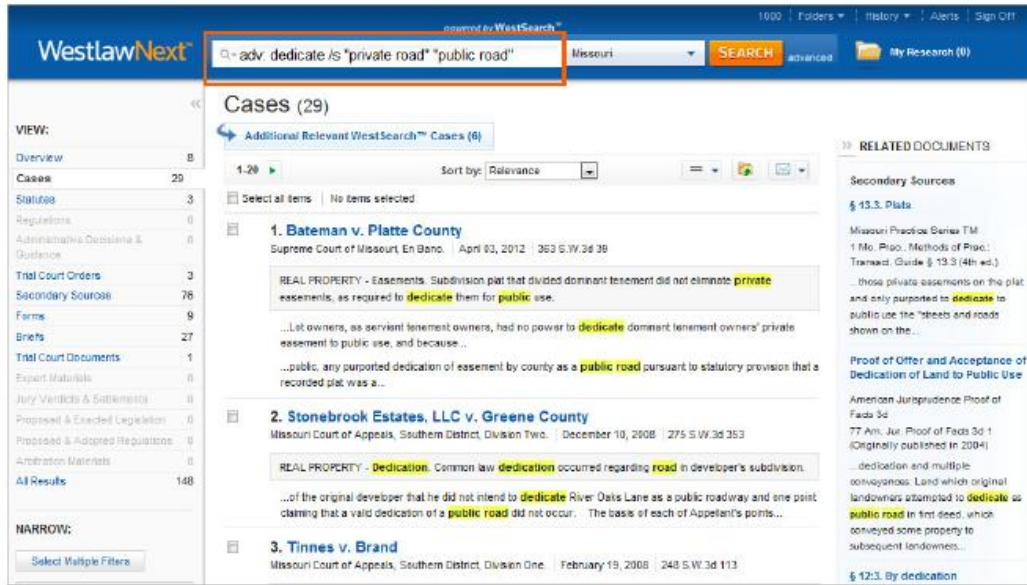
powered by WestSearch™

1000 | Folders ▾ | History ▾ | Alerts | Sign Off

WestlawNext™

adv: dedicate /s "private road" "public road"

Missouri

SEARCH advanced

My Research (0)

VIEW:

| | |
|---|---|
| Overview | 8 |
| Cases | 29 |
| Statutes | 3 |
| Regulations | 0 |
| Administrative Decisions & Guidance | 0 |
| Trial Court Orders | 3 |
| Secondary Sources | 78 |
| Forms | 9 |
| Briefs | 27 |
| Trial Court Documents | 1 |
| Expert Materials | 0 |
| Jury Verdicts & Settlements | 0 |
| Proposed & Enacted Legislation | 0 |
| Proposed & Adopted Regulations | 0 |
| Arbitration Materials | 0 |
| All Results | 148 |

NARROW:

Select Multiple Filters

Cases (29)

Additional Relevant WestSearch™ Cases (6)

1-20 ▸

Sort by: Relevance

Select all items | No items selected

1. Bateman v. Platte County
Supreme Court of Missouri, En Banc. | April 03, 2012 | 363 S.W.3d 39

REAL PROPERTY - Easements. Subdivision plat that divided dominant tenement did not eliminate private easements, as required to dedicate them for public use.

...Lot owners, as servient tenement owners, had no power to dedicate dominant tenement owners' private easement to public use, and because...

...public, any purported dedication of easement by county as a public road pursuant to statutory provision that a recorded plat was a...

2. Stonebrook Estates, LLC v. Greene County
Missouri Court of Appeals, Southern District, Division Two. | December 10, 2008 | 275 S.W.3d 353

REAL PROPERTY - Dedication. Common law dedication occurred regarding road in developer's subdivision.

...of the original developer that he did not intend to dedicate River Oaks Lane as a public roadway and one point claiming that a valid dedication of a public road did not occur. The basis of each of Appellant's points...

3. Tinnes v. Brand
Missouri Court of Appeals, Southern District, Division One. | February 19, 2008 | 248 S.W.3d 113

RELATED DOCUMENTS

Secondary Sources

§ 13.3. Plats

Missouri Practice Series TM
1 Mo. Prac., Methods of Prac.: Transact. Guide § 13.3 (4th ed.)

...those private easements on the plat and only purported to dedicate to public use the "streets and roads shown on the...

Proof of Offer and Acceptance of Dedication of Land to Public Use

American Jurisprudence Proof of Facts 3d
77 Am. Jur. Proof of Facts 3d 1 (Originally published in 2004)

...dedication and multiple conveyances. Land which original landowners attempted to dedicate as public road in first deed, which conveyed some property to subsequent landowners...

§ 12:3. By dedication